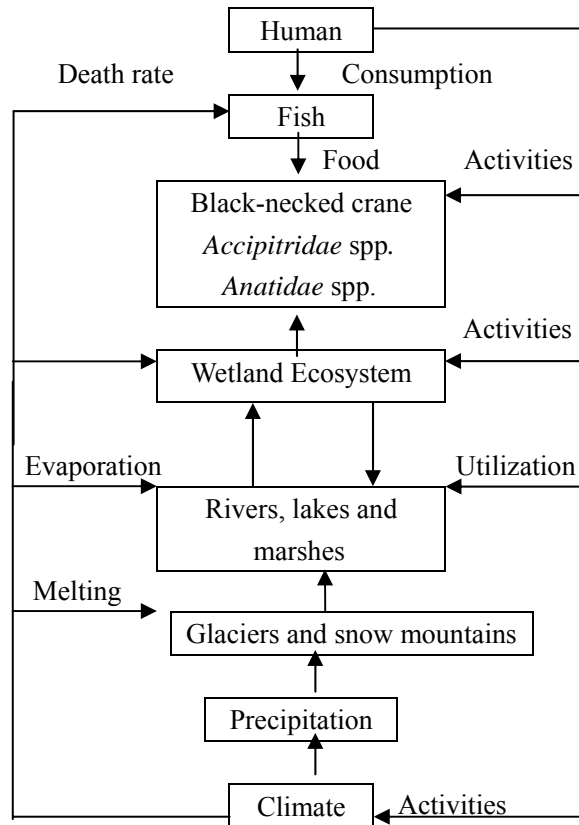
Human

Death rate

Consumption

Fish

Food

Activities

Black-necked crane
*Accipitridae* spp.
*Anatidae* spp.

Activities

Wetland Ecosystem

Evaporation

Utilization

Rivers, lakes and marshes

Melting

Glaciers and snow mountains

Precipitation

Climate

Activities